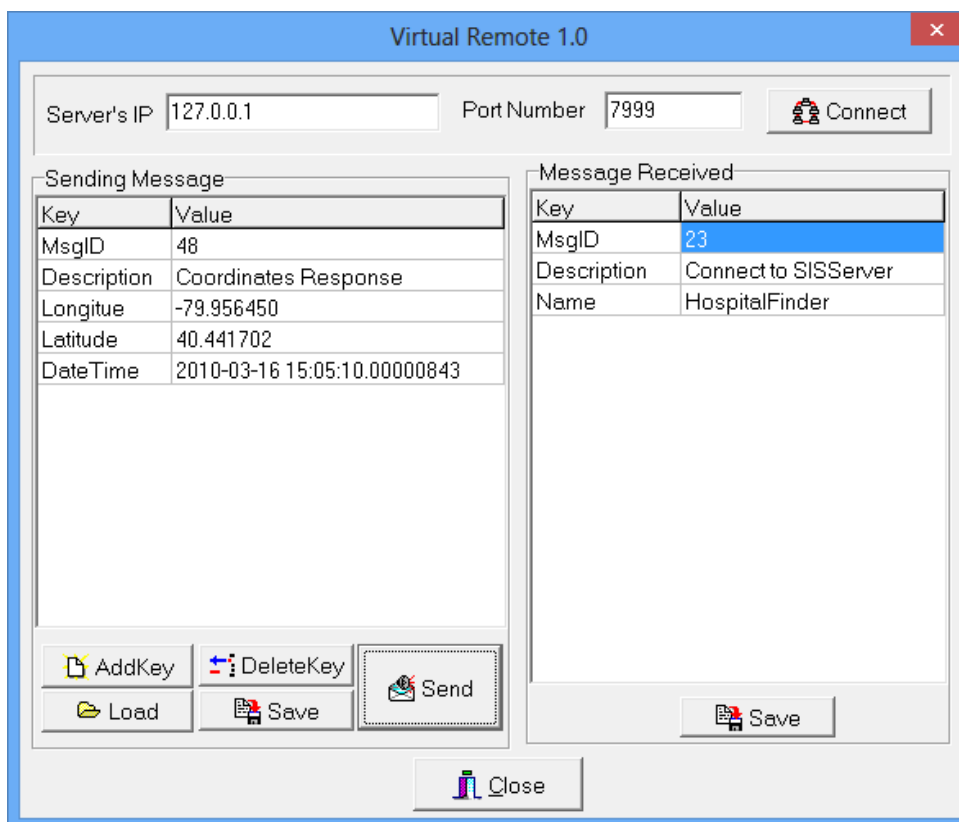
Virtual Remote 1.0

Server's IP 127.0.0.1

Port Number 7999

Connect

Sending Message

| Key | Value |
|---|---|
| MsgID | 48 |
| Description | Coordinates Response |
| Longitue | -79.956450 |
| Latitude | 40.441702 |
| DateTime | 2010-03-16 15:05:10.00000843 |

AddKey

DeleteKey

Send

Load

Save

Message Received

| Key | Value |
|---|---|
| MsgID | 23 |
| Description | Connect to SISServer |
| Name | HospitalFinder |

Save

Close